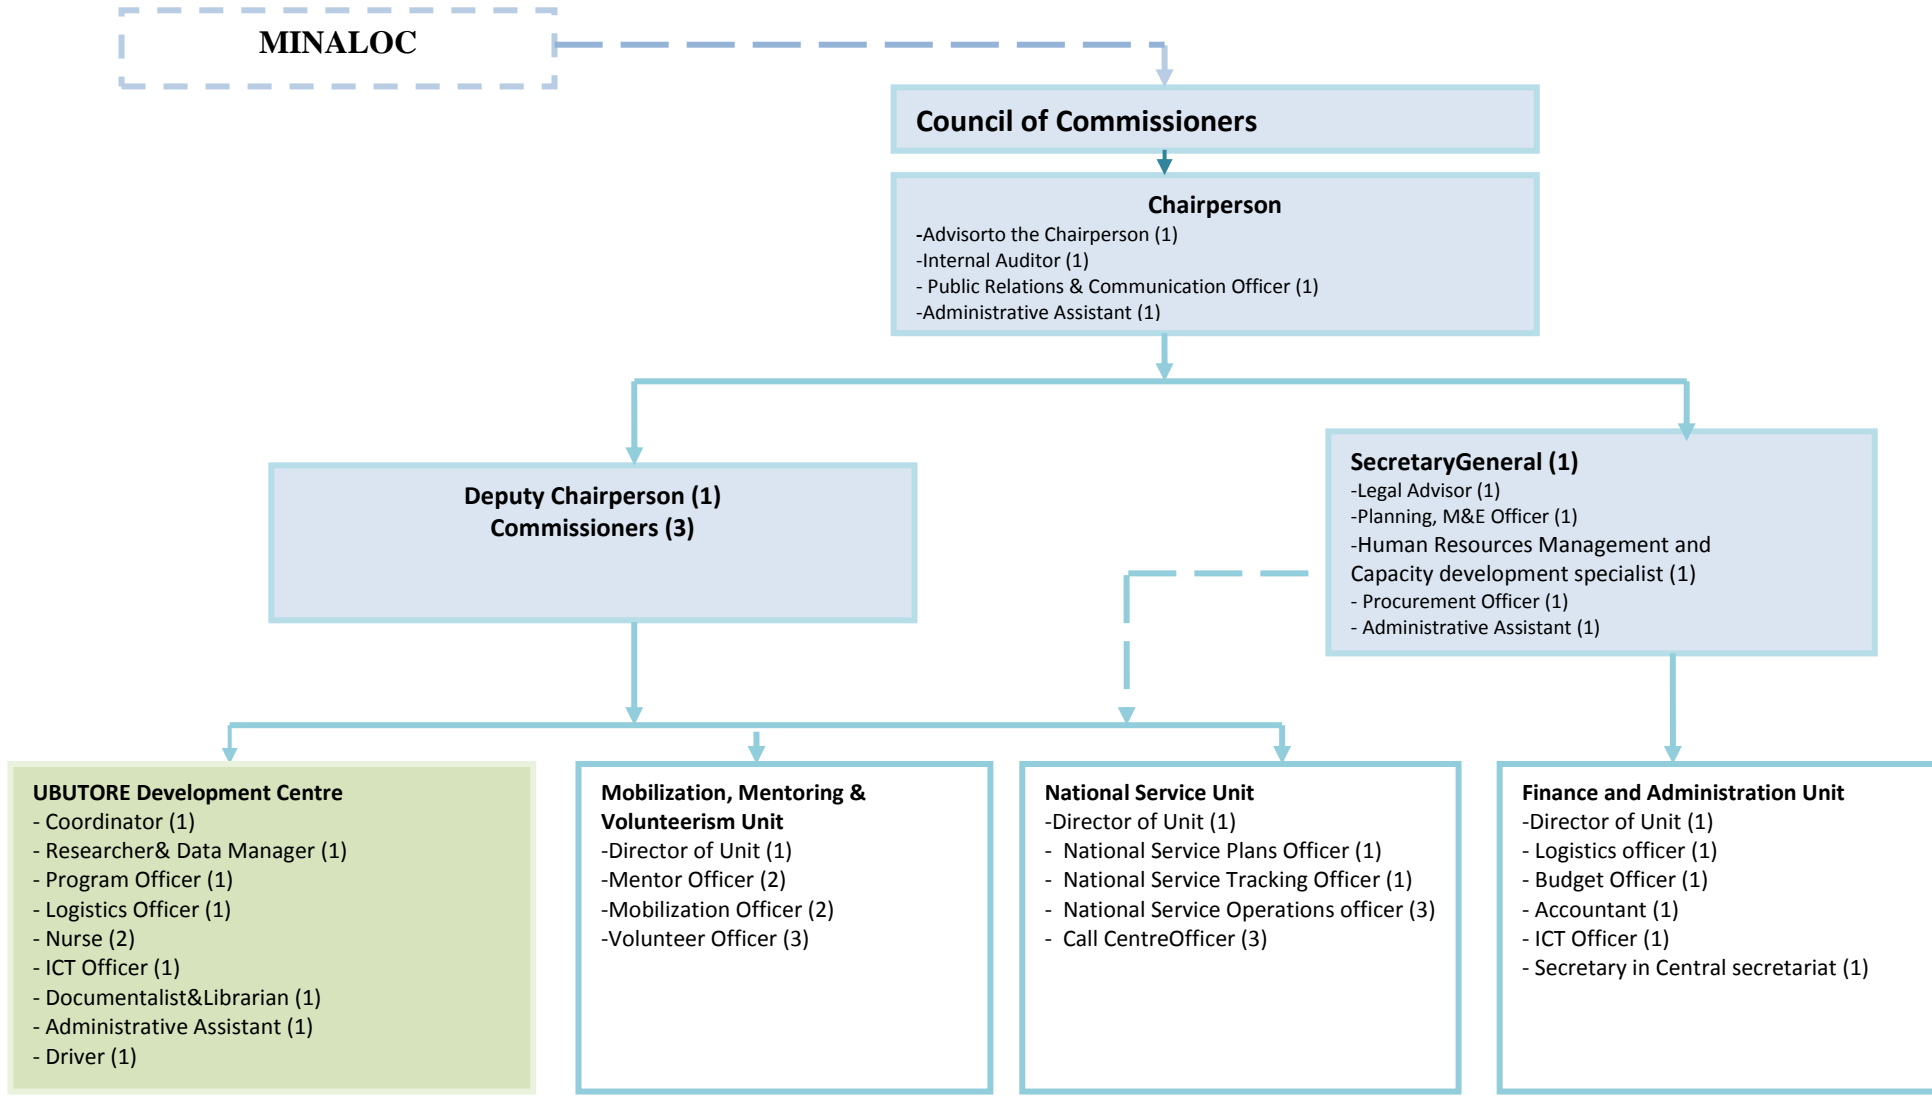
MINALOC

Council of Commissioners

Chairperson
-Advisorto the Chairperson (1)
-Internal Auditor (1)
- Public Relations & Communication Officer (1)
-Administrative Assistant (1)

Deputy Chairperson (1)
Commissioners (3)

SecretaryGeneral (1)
-Legal Advisor (1)
-Planning, M&E Officer (1)
-Human Resources Management and Capacity development specialist (1)
- Procurement Officer (1)
- Administrative Assistant (1)

UBUTORE Development Centre
- Coordinator (1)
- Researcher& Data Manager (1)
- Program Officer (1)
- Logistics Officer (1)
- Nurse (2)
- ICT Officer (1)
- Documentalist&Librarian (1)
- Administrative Assistant (1)
- Driver (1)

Mobilization, Mentoring & Volunteerism Unit
-Director of Unit (1)
-Mentor Officer (2)
-Mobilization Officer (2)
-Volunteer Officer (3)

National Service Unit
-Director of Unit (1)
- National Service Plans Officer (1)
- National Service Tracking Officer (1)
- National Service Operations officer (3)
- Call CentreOfficer (3)

Finance and Administration Unit
-Director of Unit (1)
- Logistics officer (1)
- Budget Officer (1)
- Accountant (1)
- ICT Officer (1)
- Secretary in Central secretariat (1)